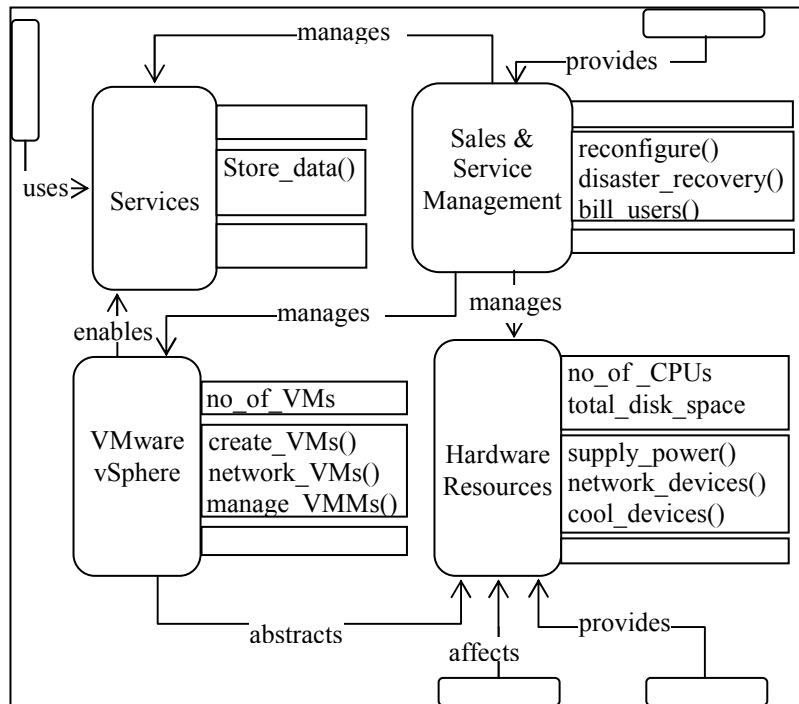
manages

provides

uses

Services

Store_data()

Sales & Service Management

reconfigure()
disaster_recovery()
bill_users()

manages

manages

enables

VMware vSphere

no_of_VMs

create_VMs()
network_VMs()
manage_VMMs()

Hardware Resources

no_of _CPUs
total_disk_space

supply_power()
network_devices()
cool_devices()

abstracts

affects

provides